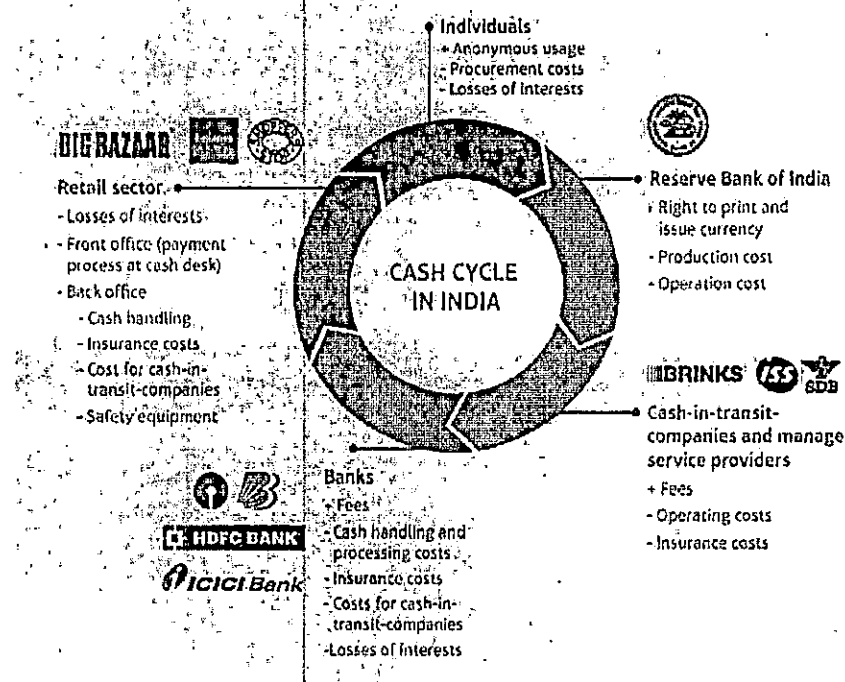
Individuals
+ Anonymous usage
- Procurement costs
- Losses of interests

BIG BAZAAR

Retail sector
- Losses of interests
- Front office (payment process at cash desk)
- Back office
- Cash handling
- Insurance costs
- Cost for cash-in-transit-companies
- Safety equipment

CASH CYCLE IN INDIA

Reserve Bank of India
+ Right to print and issue currency
- Production cost
- Operation cost

BRINKS ISS SDB

Cash-in-transit-companies and manage service providers
+ Fees
- Operating costs
- Insurance costs

HDFC BANK
ICICI Bank

Banks
+ Fees
- Cash handling and processing costs
- Insurance costs
- Costs for cash-in-transit-companies
- Losses of interests